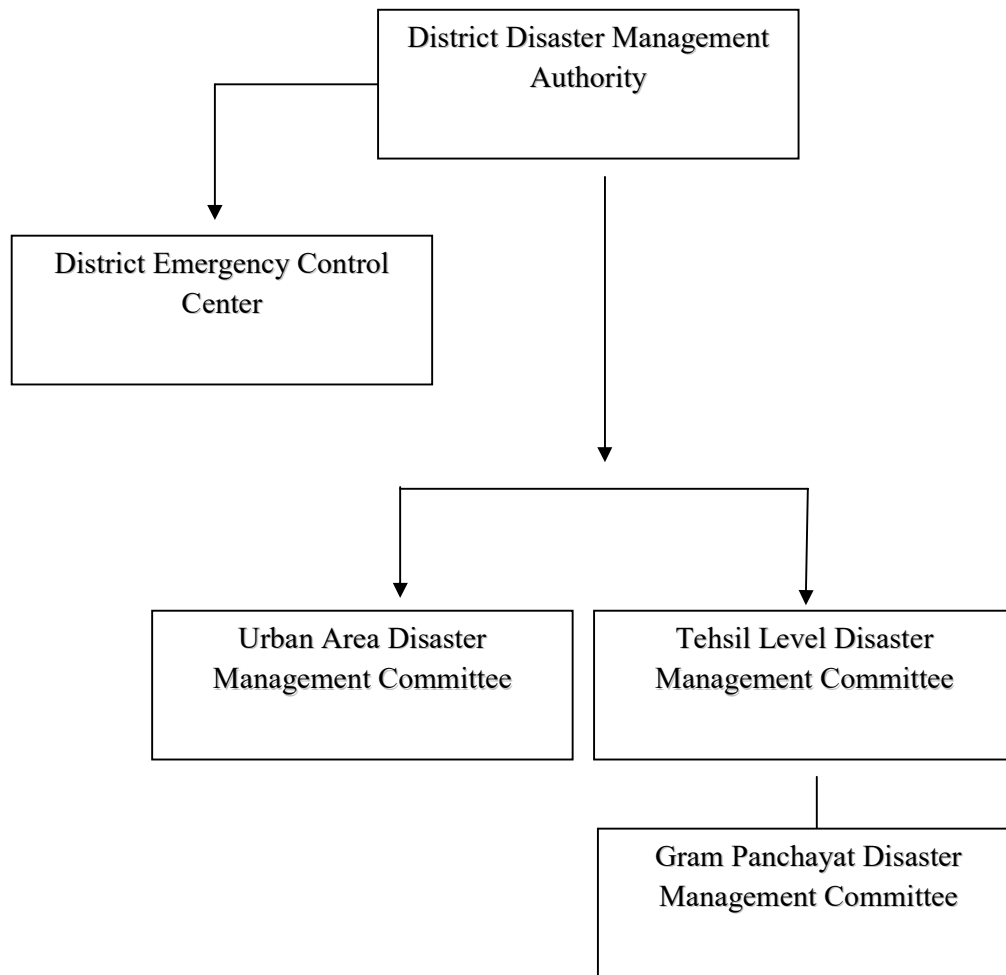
District Disaster Management Authority

District Emergency Control Center

Urban Area Disaster Management Committee

Tehsil Level Disaster Management Committee

Gram Panchayat Disaster Management Committee